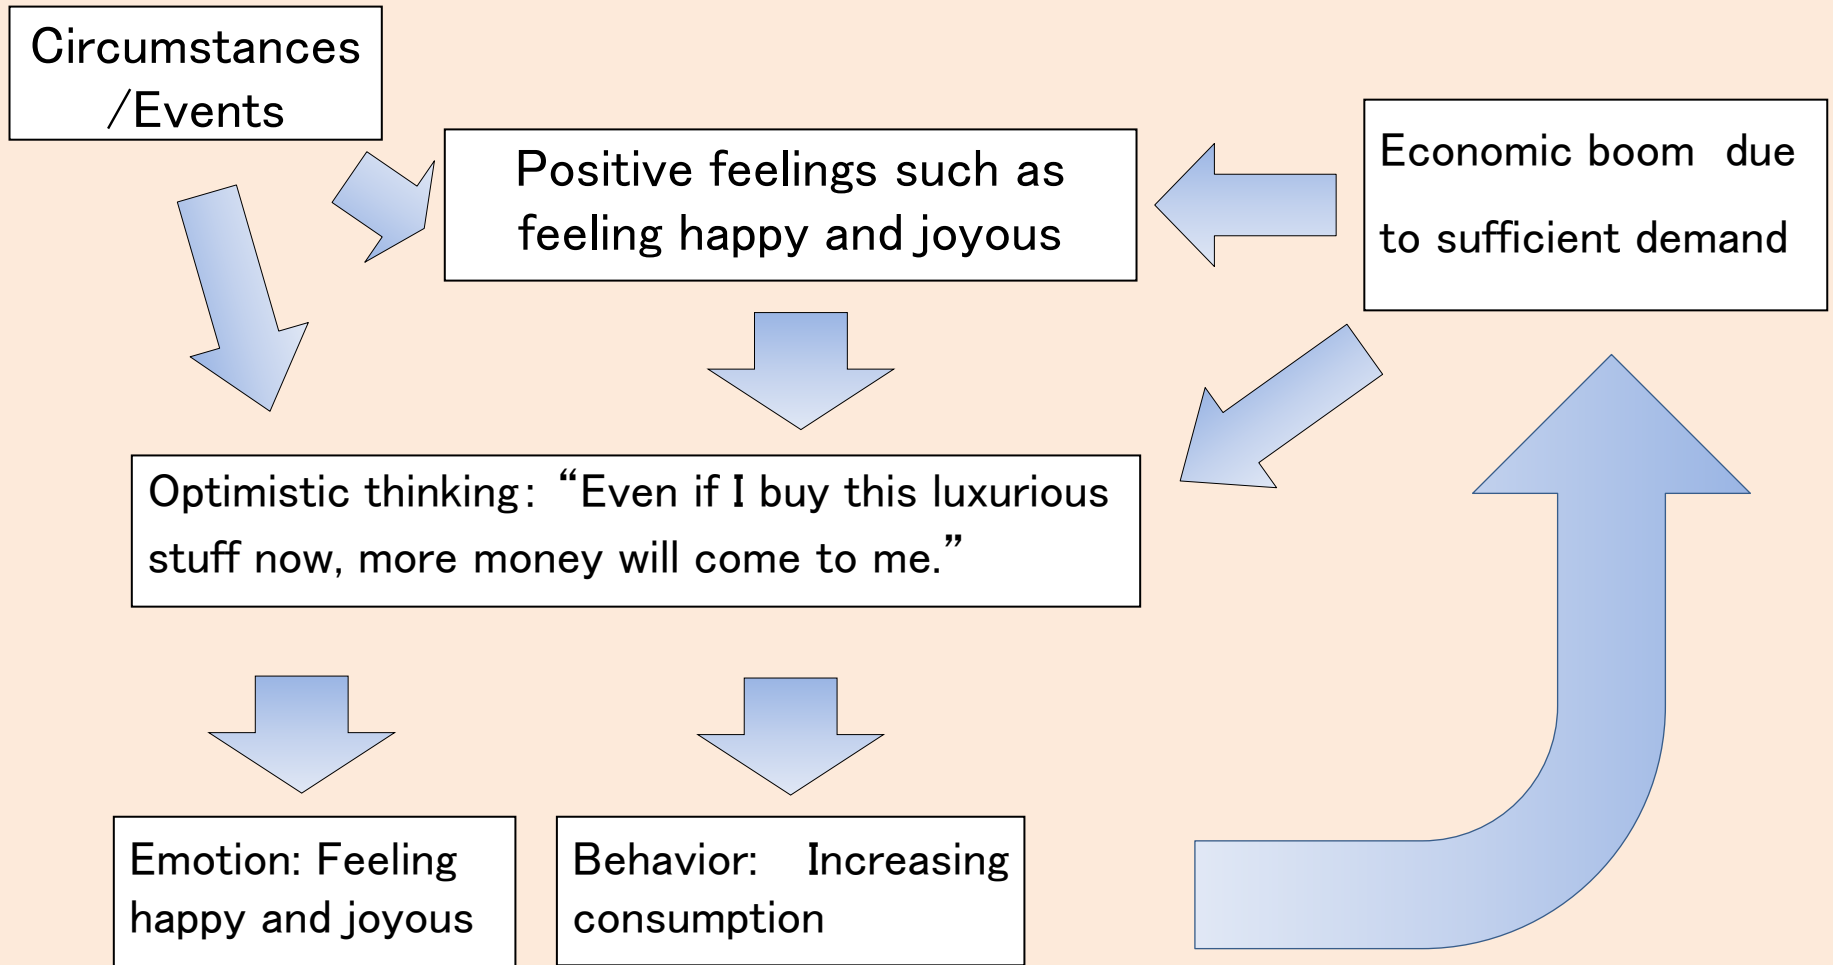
Circumstances /Events

Positive feelings such as feeling happy and joyous

Economic boom due to sufficient demand

Optimistic thinking: “Even if I buy this luxurious stuff now, more money will come to me.”

Emotion: Feeling happy and joyous

Behavior: Increasing consumption